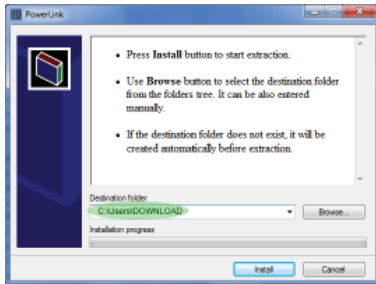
PowerLink

• Press **Install** button to start extraction.

• Use **Browse** button to select the destination folder from the folders tree. It can be also entered manually.

• If the destination folder does not exist, it will be created automatically before extraction.

Destination folder

C:\Users\DOWNLOAD

Browse...

Installation progress

Install

Cancel